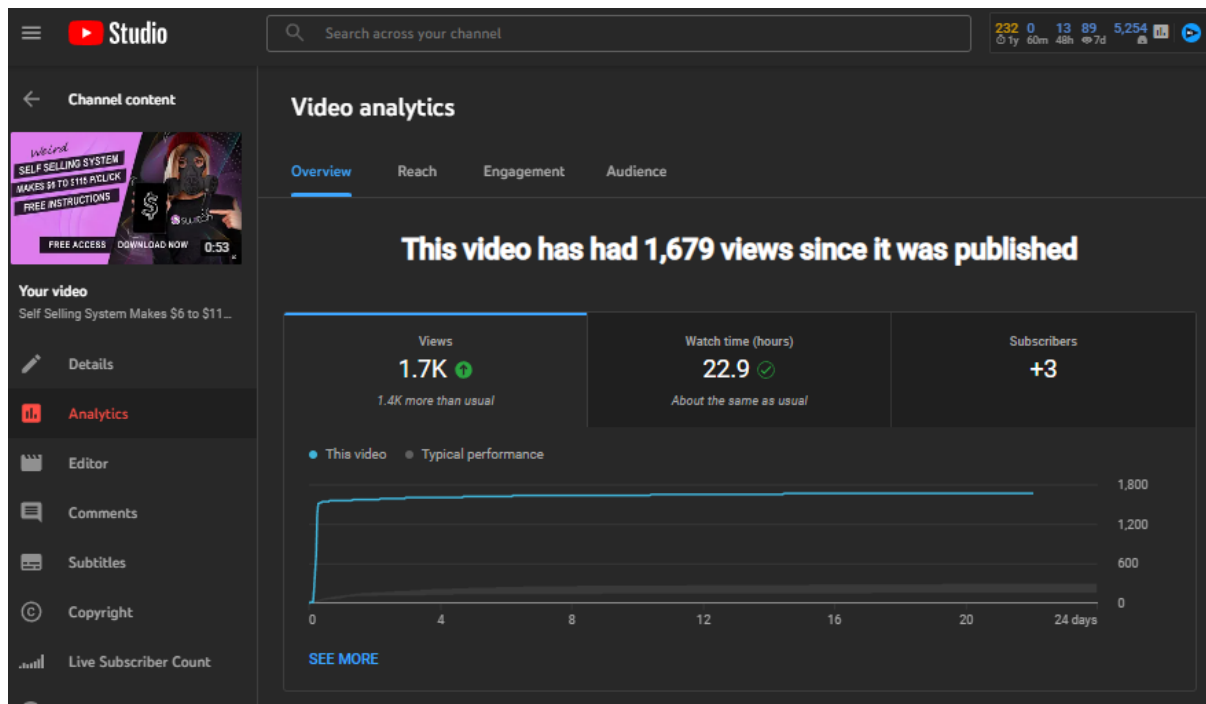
Studio

Search across your channel

232 1y 0 60m 13 48h 89 7d 5,254

Channel content

Weird
SELF SELLING SYSTEM
MAKES $6 TO $115 P/CLICK
FREE INSTRUCTIONS
FREE ACCESS DOWNLOAD NOW 0:53

Your video
Self Selling System Makes $6 to $11...

Details
Analytics
Editor
Comments
Subtitles
Copyright
Live Subscriber Count

Video analytics

Overview Reach Engagement Audience

This video has had 1,679 views since it was published

| Views | Watch time (hours) | Subscribers |
|---|---|---|
| 1.7K | 22.9 | +3 |
| 1.4K more than usual | About the same as usual | |

This video Typical performance

1,800
1,200
600
0

0 4 8 12 16 20 24 days

SEE MORE